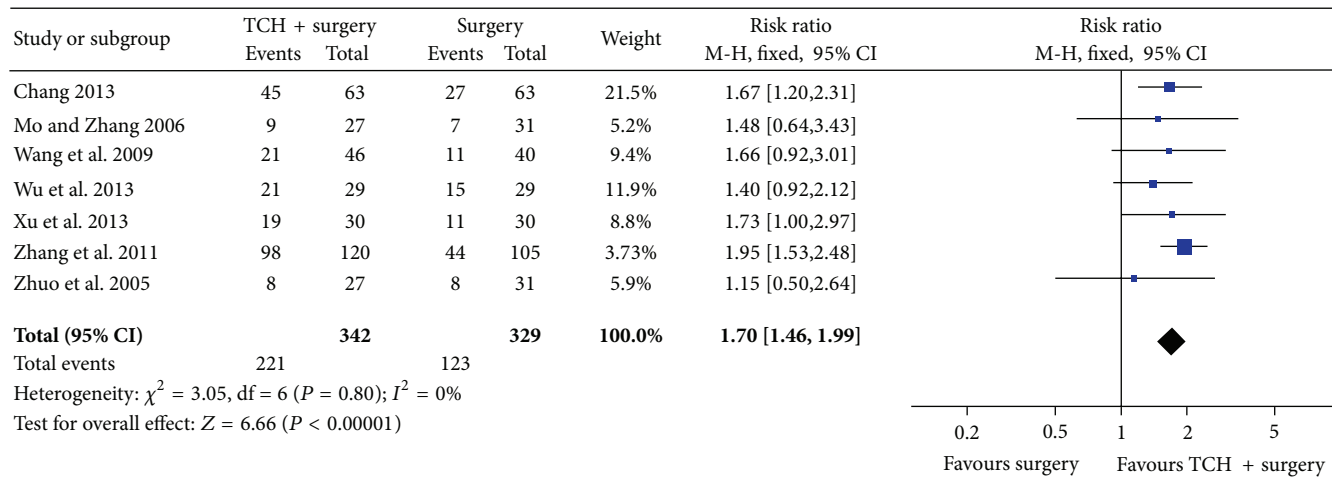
| Study or subgroup | TCH + surgery Events | TCH + surgery Total | Surgery Events | Surgery Total | Weight | Risk ratio M-H, fixed, 95% CI |
|---|---|---|---|---|---|---|
| Chang 2013 | 45 | 63 | 27 | 63 | 21.5% | 1.67 [1.20,2.31] |
| Mo and Zhang 2006 | 9 | 27 | 7 | 31 | 5.2% | 1.48 [0.64,3.43] |
| Wang et al. 2009 | 21 | 46 | 11 | 40 | 9.4% | 1.66 [0.92,3.01] |
| Wu et al. 2013 | 21 | 29 | 15 | 29 | 11.9% | 1.40 [0.92,2.12] |
| Xu et al. 2013 | 19 | 30 | 11 | 30 | 8.8% | 1.73 [1.00,2.97] |
| Zhang et al. 2011 | 98 | 120 | 44 | 105 | 3.73% | 1.95 [1.53,2.48] |
| Zhuo et al. 2005 | 8 | 27 | 8 | 31 | 5.9% | 1.15 [0.50,2.64] |
| **Total (95% CI)** | | **342** | | **329** | **100.0%** | **1.70 [1.46, 1.99]** |
| Total events | 221 | | 123 | | | |

Heterogeneity: $\chi^2 = 3.05$, df = 6 ($P = 0.80$); $I^2 = 0\%$
Test for overall effect: $Z = 6.66$ ($P < 0.00001$)

Risk ratio
M-H, fixed, 95% CI

0.2 0.5 1 2 5
Favours surgery Favours TCH + surgery